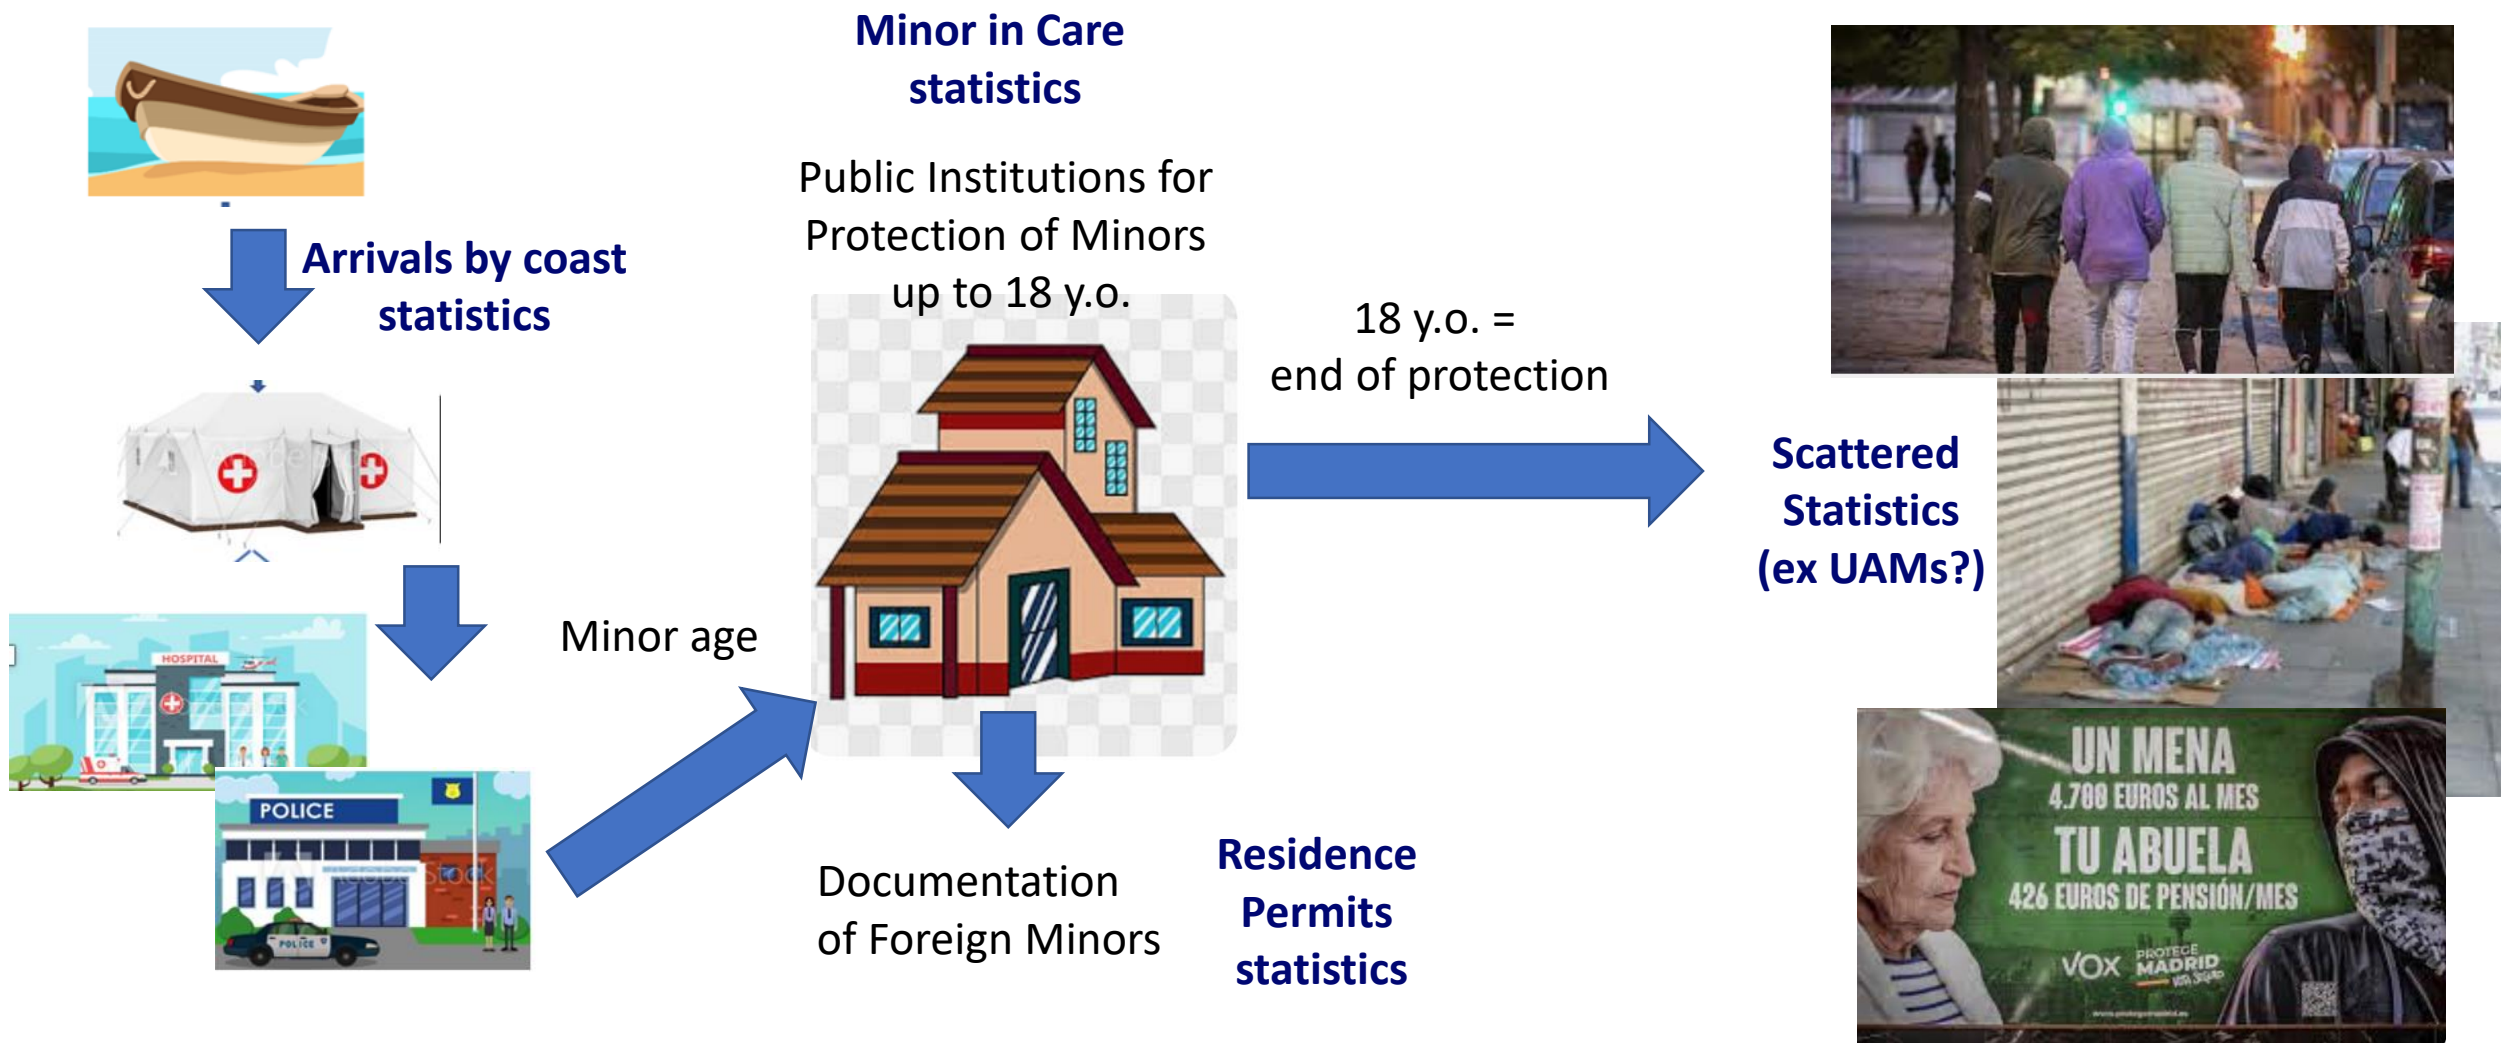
Minor in Care statistics

Public Institutions for Protection of Minors up to 18 y.o.

Arrivals by coast statistics

HOSPITAL

POLICE

POLICE

Minor age

18 y.o. = end of protection

Scattered Statistics (ex UAMs?)

Documentation of Foreign Minors

Residence Permits statistics

UN MENA
4.700 EUROS AL MES
TU ABUELA
426 EUROS DE PENSIÓN/MES
VOX PROTEGE MADRID